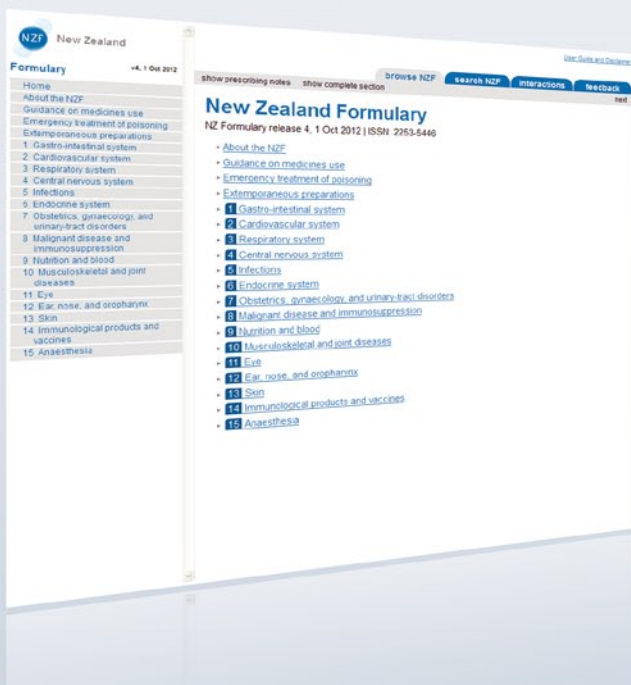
NZF New Zealand

Formulary v4, 1 Oct 2012

Home
About the NZF
Guidance on medicines use
Emergency treatment of poisoning
Extemporaneous preparations
1 Gastro-intestinal system
2 Cardiovascular system
3 Respiratory system
4 Central nervous system
5 Infections
6 Endocrine system
7 Obstetrics, gynaecology, and urinary-tract disorders
8 Malignant disease and immunosuppression
9 Nutrition and blood
10 Musculoskeletal and joint diseases
11 Eye
12 Ear, nose, and oropharynx
13 Skin
14 Immunological products and vaccines
15 Anaesthesia

User Guide and Disclaimer

show prescribing notes show complete section

browse NZF search NZF interactions feedback

next

New Zealand Formulary

NZ Formulary release 4, 1 Oct 2012 | ISSN 2253-5446

About the NZF
Guidance on medicines use
Emergency treatment of poisoning
Extemporaneous preparations
1 Gastro-intestinal system
2 Cardiovascular system
3 Respiratory system
4 Central nervous system
5 Infections
6 Endocrine system
7 Obstetrics, gynaecology, and urinary-tract disorders
8 Malignant disease and immunosuppression
9 Nutrition and blood
10 Musculoskeletal and joint diseases
11 Eye
12 Ear, nose, and oropharynx
13 Skin
14 Immunological products and vaccines
15 Anaesthesia